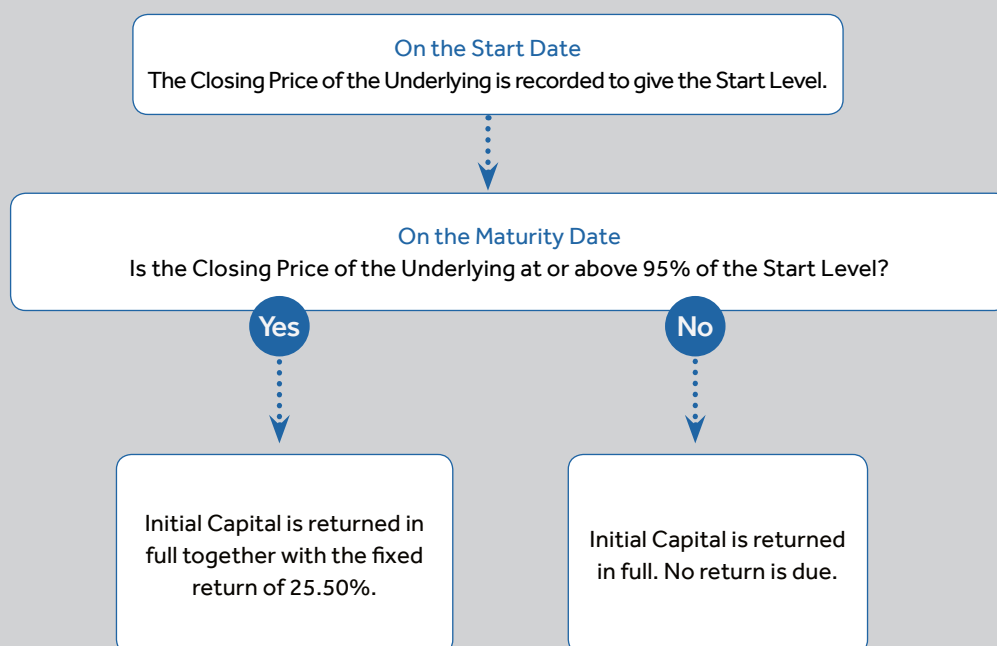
On the Start Date
The Closing Price of the Underlying is recorded to give the Start Level.

On the Maturity Date
Is the Closing Price of the Underlying at or above 95% of the Start Level?

Yes

No

Initial Capital is returned in full together with the fixed return of 25.50%.

Initial Capital is returned in full. No return is due.